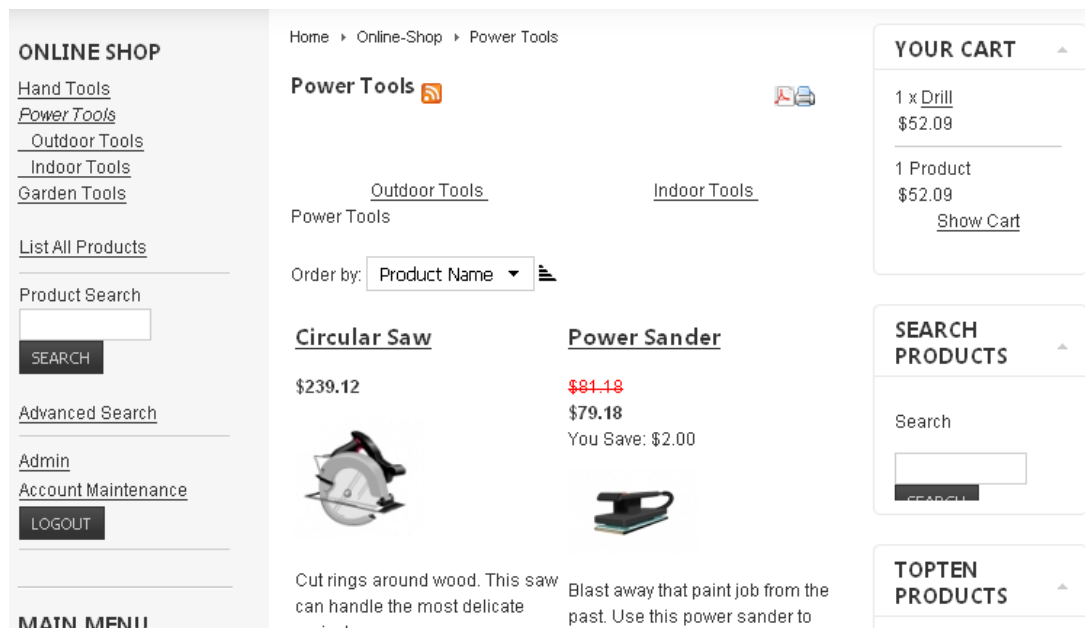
ONLINE SHOP

Hand Tools
Power Tools
Outdoor Tools
Indoor Tools
Garden Tools

List All Products

Product Search

SEARCH

Advanced Search

Admin
Account Maintenance

LOGOUT

MAIN MENU

Home ▸ Online-Shop ▸ Power Tools

Power Tools

Outdoor Tools Indoor Tools
Power Tools

Order by: Product Name ▼

Circular Saw

$239.12

Cut rings around wood. This saw can handle the most delicate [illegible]

Power Sander

~~$81.18~~
$79.18
You Save: $2.00

Blast away that paint job from the past. Use this power sander to

YOUR CART

1 x Drill
$52.09

1 Product
$52.09
Show Cart

SEARCH PRODUCTS

Search

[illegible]

TOPTEN PRODUCTS